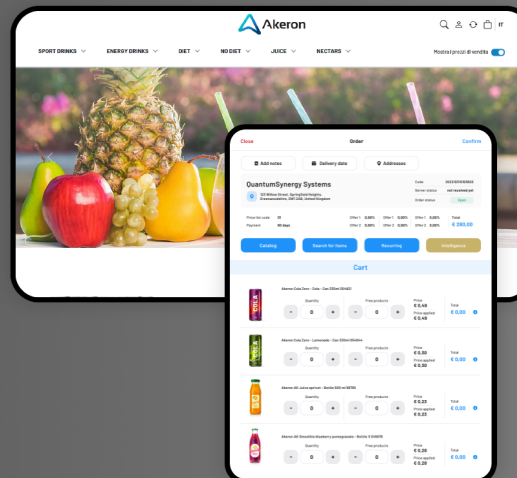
Akeron

IT

SPORT DRINKS ENERGY DRINKS DIET NO DIET JUICE NECTARS

Mostra i prezzi di vendita

Close Order Confirm

Add notes Delivery date Addresses

QuantumSynergy Systems

Catalog Search for items Recurring Intelligence

Cart

Akeron Cola Zero - Cola - Can 330ml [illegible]

Quantity Free products Price € 0,49 Price applied € 0,49 Total € 0,00

- 0 + - 0 +

Akeron Cola Zero - Lemonade - Can 330ml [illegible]

Quantity Free products Price € 0,30 Price applied € 0,30 Total € 0,00

- 0 + - 0 +

Akeron All Juice apricot - Bottle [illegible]

Quantity Free products Price € 0,23 Price applied € 0,23 Total € 0,00

- 0 + - 0 +

Akeron All Smoothie blueberry pomegranate - Bottle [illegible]

Quantity Free products Price € 0,28 Price applied € 0,28 Total € 0,00

- 0 + - 0 +